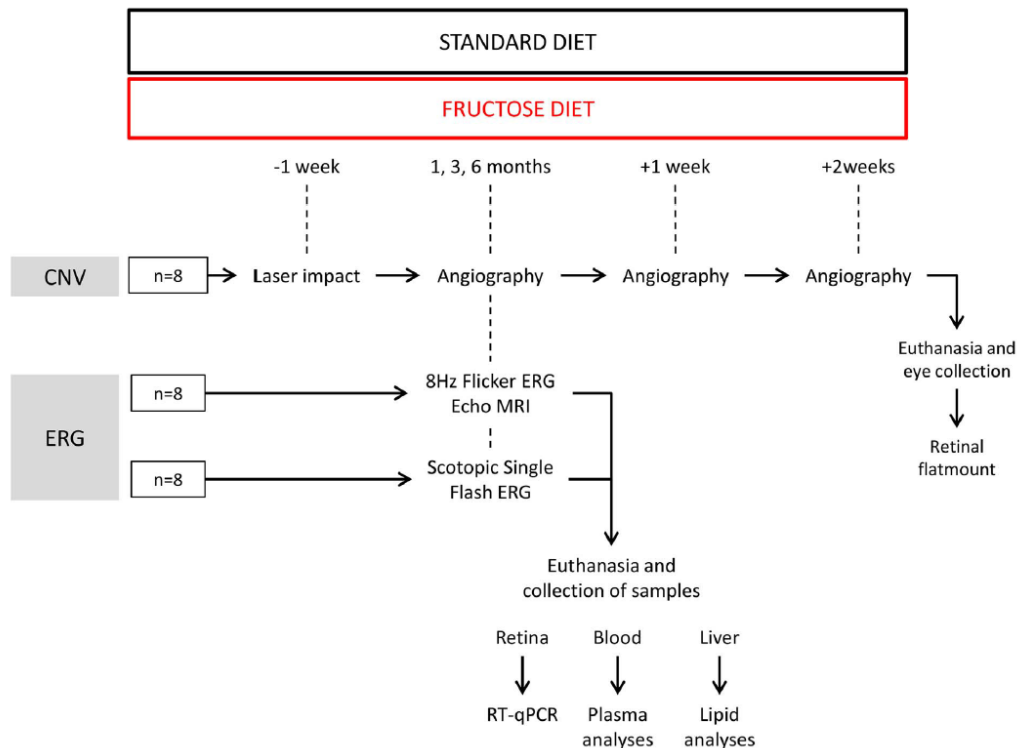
STANDARD DIET

FRUCTOSE DIET

-1 week

1, 3, 6 months

+1 week

+2weeks

CNV

n=8

Laser impact

Angiography

Angiography

Angiography

Euthanasia and eye collection

Retinal flatmount

ERG

n=8

8Hz Flicker ERG
Echo MRI

n=8

Scotopic Single Flash ERG

Euthanasia and collection of samples

Retina

Blood

Liver

RT-qPCR

Plasma analyses

Lipid analyses